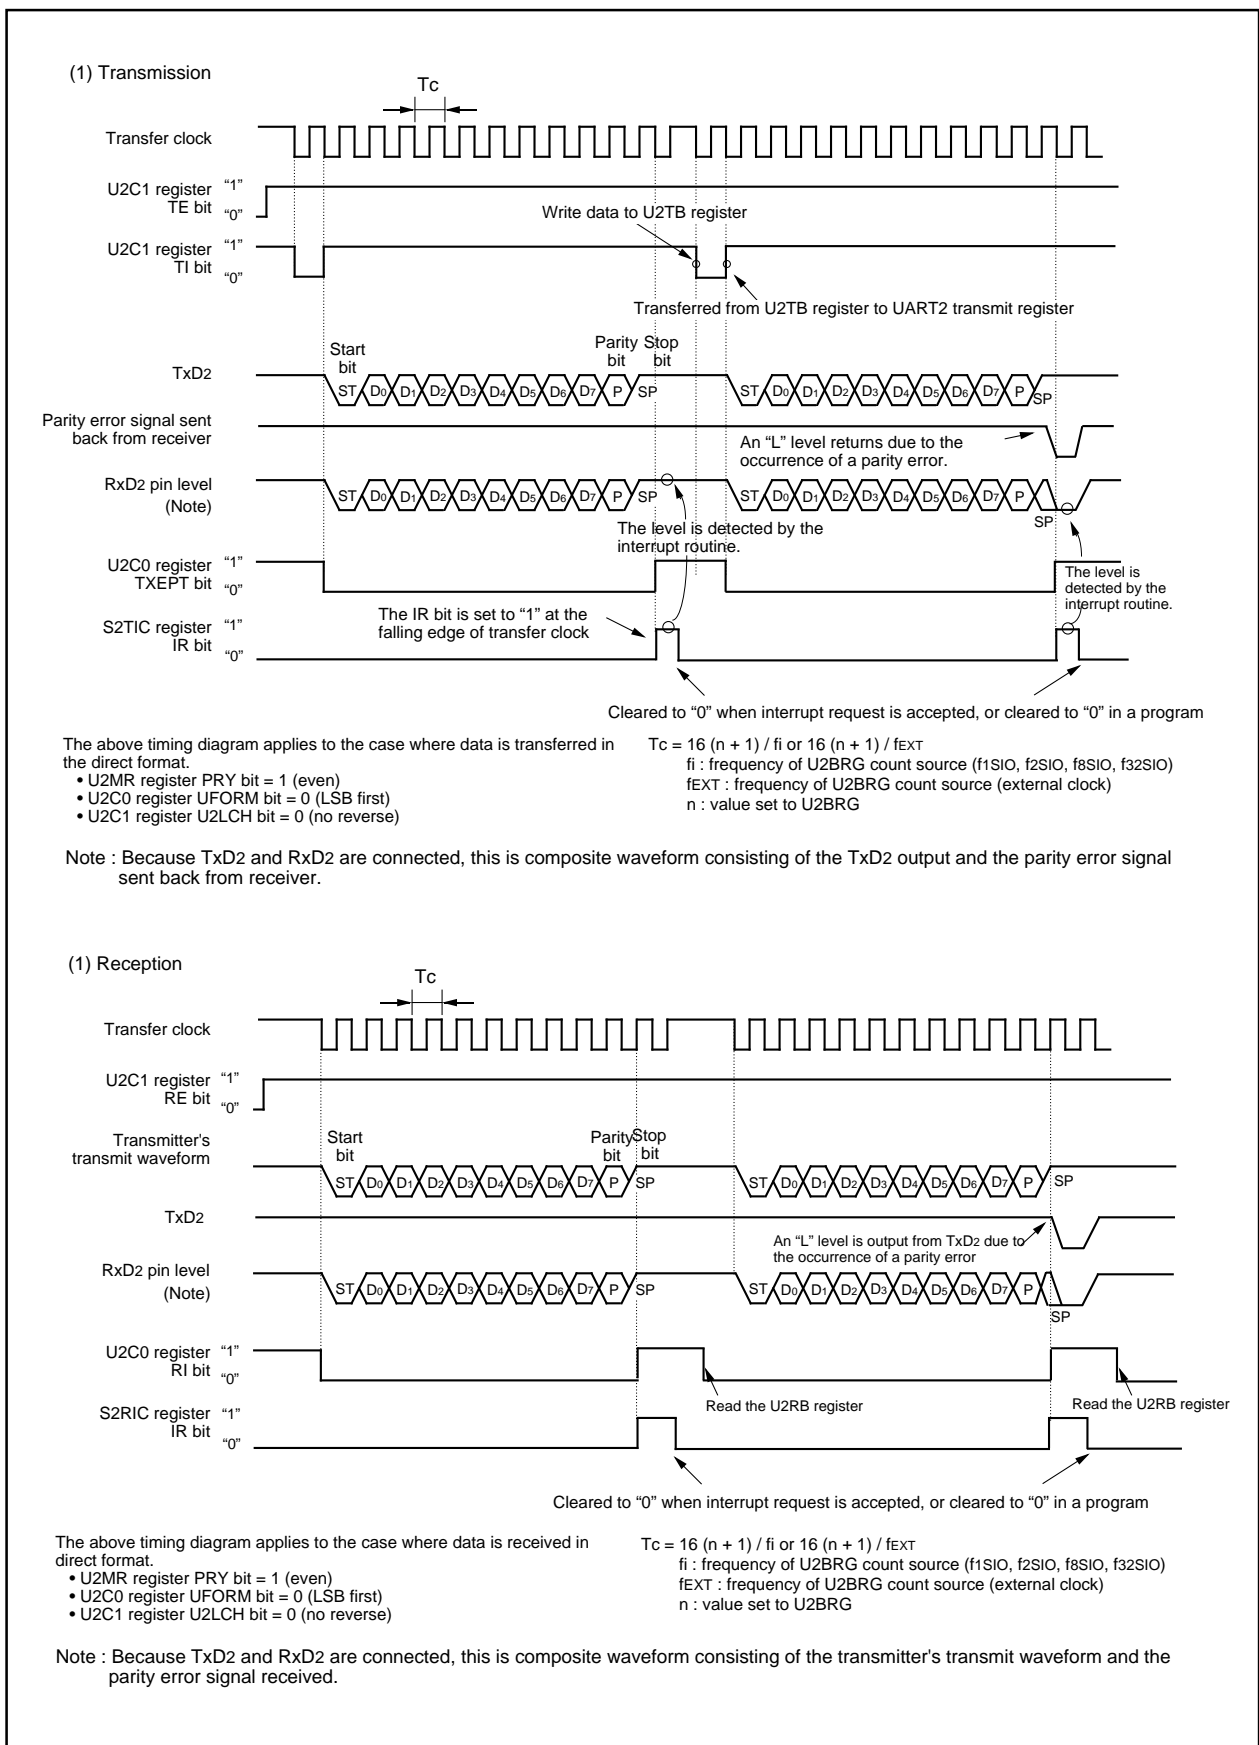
(1) Transmission

Tc

Transfer clock

U2C1 register TE bit "1" "0"

U2C1 register TI bit "1" "0"

Write data to U2TB register

Transferred from U2TB register to UART2 transmit register

Start bit

Parity bit

Stop bit

TxD2

ST D0 D1 D2 D3 D4 D5 D6 D7 P SP ST D0 D1 D2 D3 D4 D5 D6 D7 P SP

Parity error signal sent back from receiver

An "L" level returns due to the occurrence of a parity error.

RxD2 pin level (Note)

ST D0 D1 D2 D3 D4 D5 D6 D7 P SP ST D0 D1 D2 D3 D4 D5 D6 D7 P SP

The level is detected by the interrupt routine.

U2C0 register TXEPT bit "1" "0"

The level is detected by the interrupt routine.

S2TIC register IR bit "1" "0"

The IR bit is set to "1" at the falling edge of transfer clock

Cleared to "0" when interrupt request is accepted, or cleared to "0" in a program

The above timing diagram applies to the case where data is transferred in the direct format.
• U2MR register PRY bit = 1 (even)
• U2C0 register UFORM bit = 0 (LSB first)
• U2C1 register U2LCH bit = 0 (no reverse)

Tc = 16 (n + 1) / fi or 16 (n + 1) / fEXT
fi : frequency of U2BRG count source (f1SIO, f2SIO, f8SIO, f32SIO)
fEXT : frequency of U2BRG count source (external clock)
n : value set to U2BRG

Note : Because TxD2 and RxD2 are connected, this is composite waveform consisting of the TxD2 output and the parity error signal sent back from receiver.

(1) Reception

Tc

Transfer clock

U2C1 register RE bit "1" "0"

Transmitter's transmit waveform

Start bit

Parity bit

Stop bit

ST D0 D1 D2 D3 D4 D5 D6 D7 P SP ST D0 D1 D2 D3 D4 D5 D6 D7 P SP

TxD2

An "L" level is output from TxD2 due to the occurrence of a parity error

RxD2 pin level (Note)

ST D0 D1 D2 D3 D4 D5 D6 D7 P SP ST D0 D1 D2 D3 D4 D5 D6 D7 P SP

U2C0 register RI bit "1" "0"

Read the U2RB register

Read the U2RB register

S2RIC register IR bit "1" "0"

Cleared to "0" when interrupt request is accepted, or cleared to "0" in a program

The above timing diagram applies to the case where data is received in direct format.
• U2MR register PRY bit = 1 (even)
• U2C0 register UFORM bit = 0 (LSB first)
• U2C1 register U2LCH bit = 0 (no reverse)

Tc = 16 (n + 1) / fi or 16 (n + 1) / fEXT
fi : frequency of U2BRG count source (f1SIO, f2SIO, f8SIO, f32SIO)
fEXT : frequency of U2BRG count source (external clock)
n : value set to U2BRG

Note : Because TxD2 and RxD2 are connected, this is composite waveform consisting of the transmitter's transmit waveform and the parity error signal received.